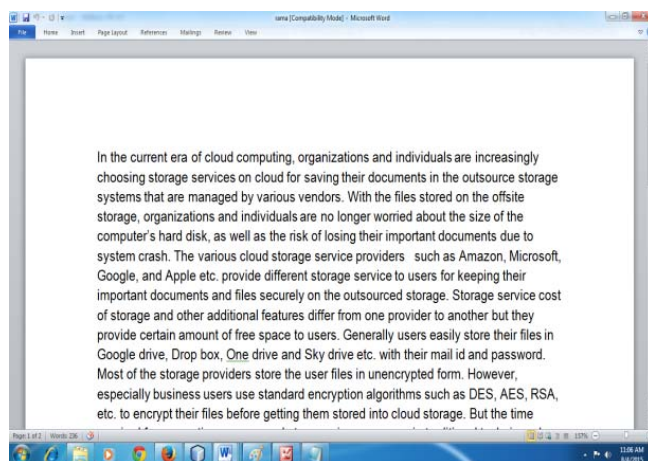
sema [Compatibility Mode] - Microsoft Word

File Home Insert Page Layout References Mailings Review View

In the current era of cloud computing, organizations and individuals are increasingly choosing storage services on cloud for saving their documents in the outsource storage systems that are managed by various vendors. With the files stored on the offsite storage, organizations and individuals are no longer worried about the size of the computer's hard disk, as well as the risk of losing their important documents due to system crash. The various cloud storage service providers such as Amazon, Microsoft, Google, and Apple etc. provide different storage service to users for keeping their important documents and files securely on the outsourced storage. Storage service cost of storage and other additional features differ from one provider to another but they provide certain amount of free space to users. Generally users easily store their files in Google drive, Drop box, One drive and Sky drive etc. with their mail id and password. Most of the storage providers store the user files in unencrypted form. However, especially business users use standard encryption algorithms such as DES, AES, RSA, etc. to encrypt their files before getting them stored into cloud storage. But the time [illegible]

Page 1 of 2 | Words: 236 | 

135%

11:06 AM